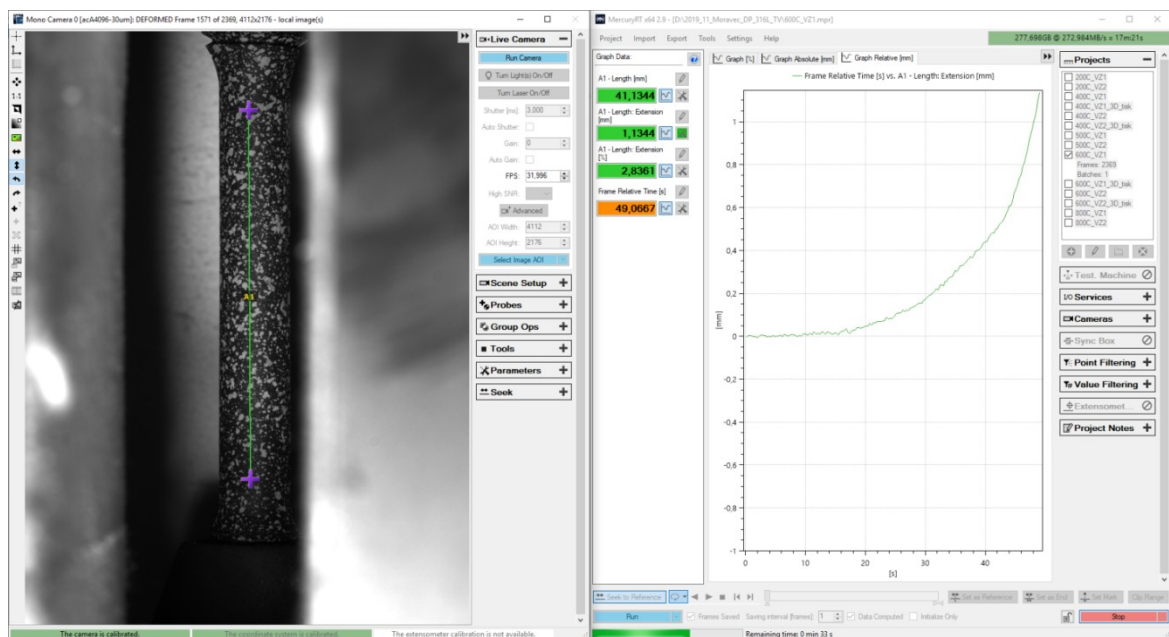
Mono Camera 0 [acA4096-30um]: DEFORMED Frame 1571 of 2369, 4112x2176 - local image(s)

1:1

A1

Live Camera
Run Camera
Turn Light(s) On/Off
Turn Laser On/Off
Shutter [ms] 3,000
Auto Shutter:
Gain: 0
Auto Gain:
FPS: 31,996
High SNR:
Advanced
AOI Width 4112
AOI Height 2176
Select Image AOI

Scene Setup
Probes
Group Ops
Tools
Parameters
Seek

The camera is calibrated.
The coordinate system is calibrated.
The extensometer calibration is not available.

MercuryRT x64 2.9 - [D:\2019_11_Moravec_DP_316L_TV\600C_VZ1.mrpr]
Project Import Export Tools Settings Help
277,698GB @ 272,984MB/s ≈ 17m21s

Graph Data:
A1 - Length [mm]
41,1344
A1 - Length: Extension [mm]
1,1344
A1 - Length: Extension [%]
2,8361
Frame Relative Time [s]
49,0667

Graph [%] Graph Absolute [mm] Graph Relative [mm]
Frame Relative Time [s] vs. A1 - Length: Extension [mm]
1
0,8
0,6
0,4
0,2
0
-0,2
-0,4
-0,6
-0,8
-1
[mm]
0 10 20 30 40
[s]

Projects
200C_VZ1
200C_VZ2
400C_VZ1
400C_VZ1_3D_tisk
400C_VZ2
400C_VZ2_3D_tisk
500C_VZ1
500C_VZ2
600C_VZ1
Frames: 2369
Batches: 1
600C_VZ1_3D_tisk
600C_VZ2
600C_VZ2_3D_tisk
800C_VZ1
800C_VZ2

Test. Machine
I/O Services
Cameras
Sync Box
Point Filtering
Value Filtering
Extensomet...
Project Notes

Seek to Reference
Set as Reference
Set as End
Set Mark
Clip Range
Run
Frames Saved Saving interval [frames]: 1 Data Computed Initialize Only
Stop
Remaining time: 0 min 33 s